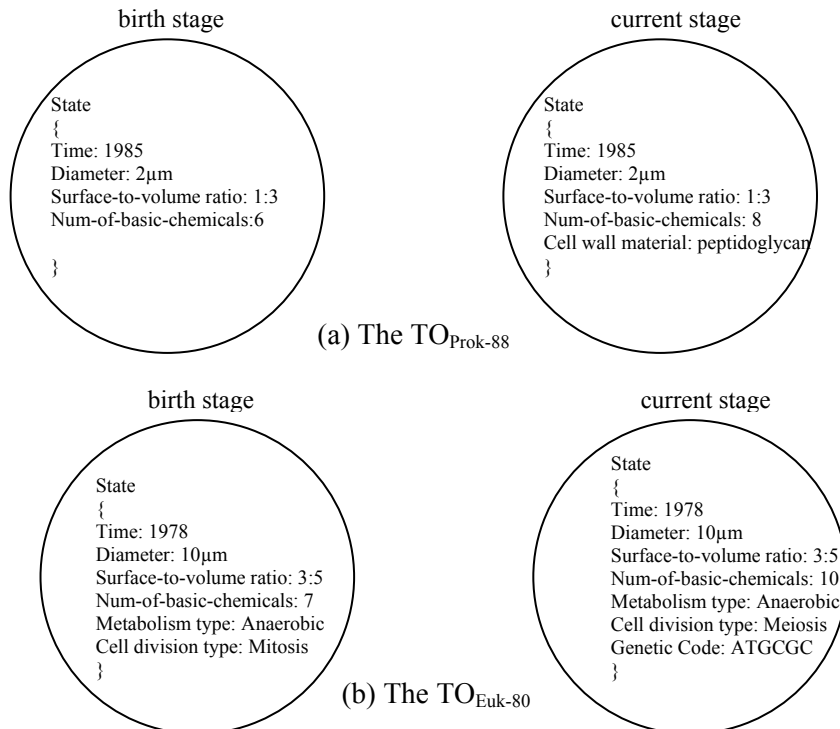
birth stage

State
{
Time: 1985
Diameter: 2μm
Surface-to-volume ratio: 1:3
Num-of-basic-chemicals:6

}

current stage

State
{
Time: 1985
Diameter: 2μm
Surface-to-volume ratio: 1:3
Num-of-basic-chemicals: 8
Cell wall material: peptidoglycan
}

(a) The $TO_{Prok-88}$

birth stage

State
{
Time: 1978
Diameter: 10μm
Surface-to-volume ratio: 3:5
Num-of-basic-chemicals: 7
Metabolism type: Anaerobic
Cell division type: Mitosis
}

current stage

State
{
Time: 1978
Diameter: 10μm
Surface-to-volume ratio: 3:5
Num-of-basic-chemicals: 10
Metabolism type: Anaerobic
Cell division type: Meiosis
Genetic Code: ATGCGC
}

(b) The $TO_{Euk-80}$